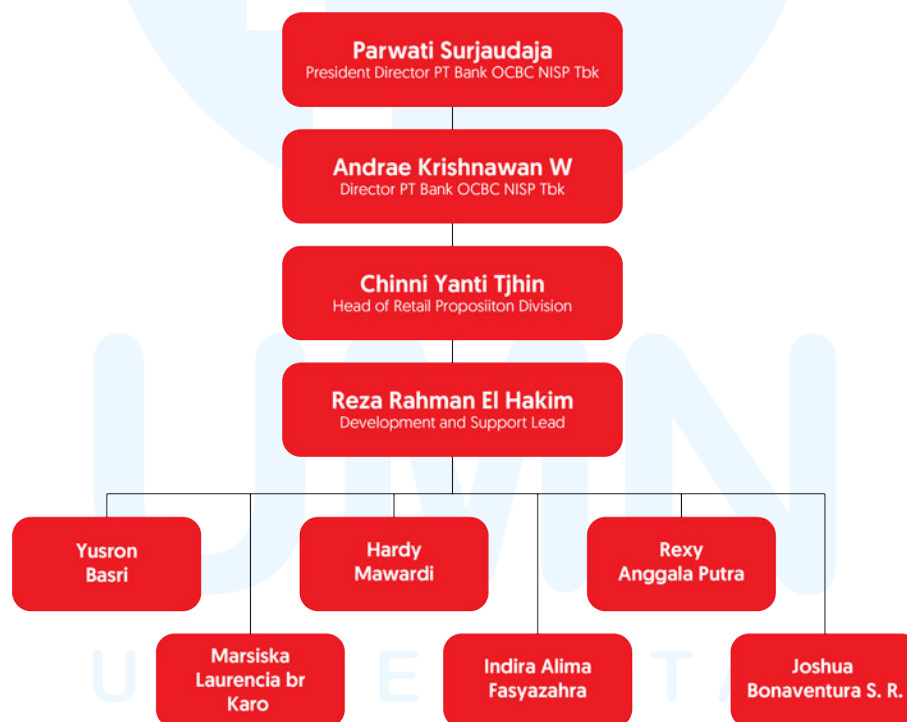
Parwati Surjaudaja
President Director PT Bank OCBC NISP Tbk

Andrae Krishnawan W
Director PT Bank OCBC NISP Tbk

Chinni Yanti Tjhin
Head of Retail Proposiiton Division

Reza Rahman El Hakim
Development and Support Lead

Yusron Basri

Hardy Mawardi

Rexy Anggala Putra

Marsiska Laurencia br Karo

Indira Alima Fasyazahra

Joshua Bonaventura S. R.